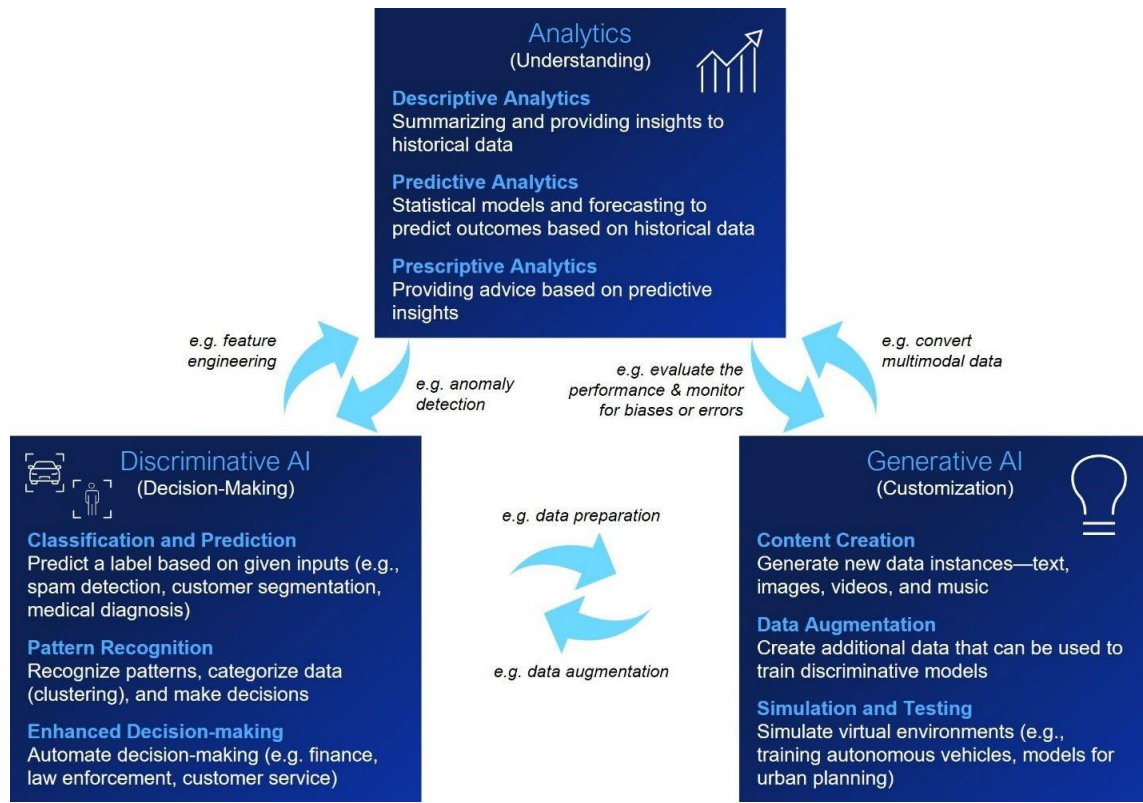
Analytics
(Understanding)

Descriptive Analytics
Summarizing and providing insights to historical data

Predictive Analytics
Statistical models and forecasting to predict outcomes based on historical data

Prescriptive Analytics
Providing advice based on predictive insights

e.g. feature engineering

e.g. anomaly detection

e.g. evaluate the performance & monitor for biases or errors

e.g. convert multimodal data

Discriminative AI
(Decision-Making)

Classification and Prediction
Predict a label based on given inputs (e.g., spam detection, customer segmentation, medical diagnosis)

Pattern Recognition
Recognize patterns, categorize data (clustering), and make decisions

Enhanced Decision-making
Automate decision-making (e.g. finance, law enforcement, customer service)

e.g. data preparation

e.g. data augmentation

Generative AI
(Customization)

Content Creation
Generate new data instances—text, images, videos, and music

Data Augmentation
Create additional data that can be used to train discriminative models

Simulation and Testing
Simulate virtual environments (e.g., training autonomous vehicles, models for urban planning)